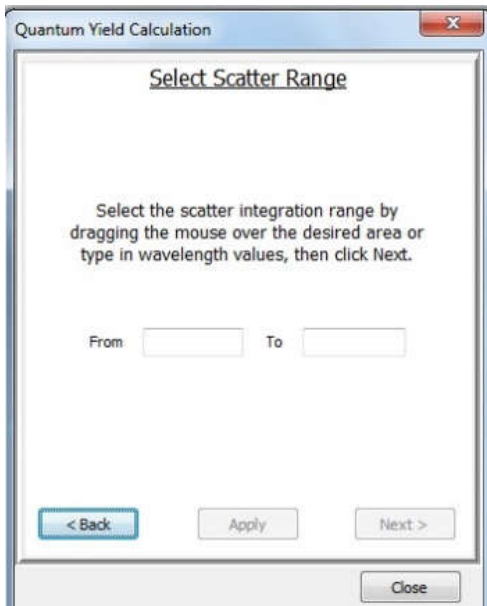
Quantum Yield Calculation

Select Scatter Range

Select the scatter integration range by dragging the mouse over the desired area or type in wavelength values, then click Next.

From To

< Back Apply Next >

Close